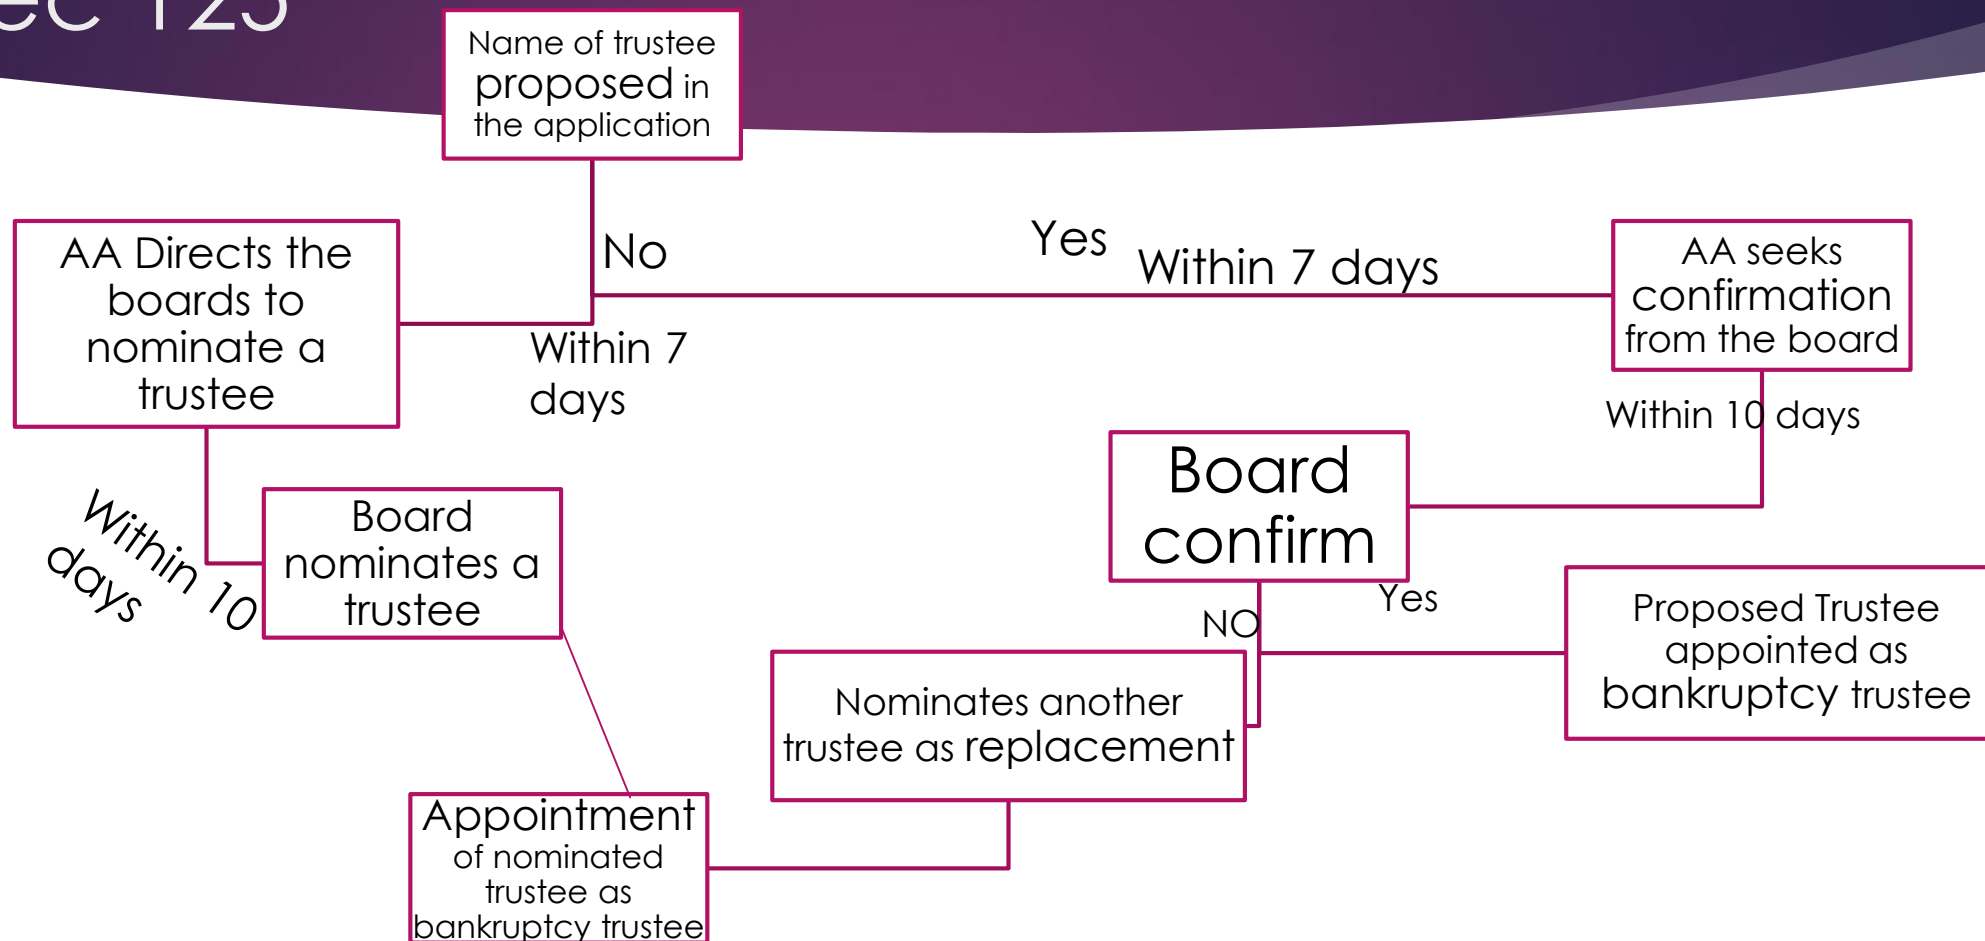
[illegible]ec 125

Name of trustee proposed in the application

No

Yes

Within 7 days

AA Directs the boards to nominate a trustee

Within 7 days

AA seeks confirmation from the board

Within 10 days

Board confirm

Within 10 days

Board nominates a trustee

NO

Yes

Proposed Trustee appointed as bankruptcy trustee

Nominates another trustee as replacement

Appointment of nominated trustee as bankruptcy trustee